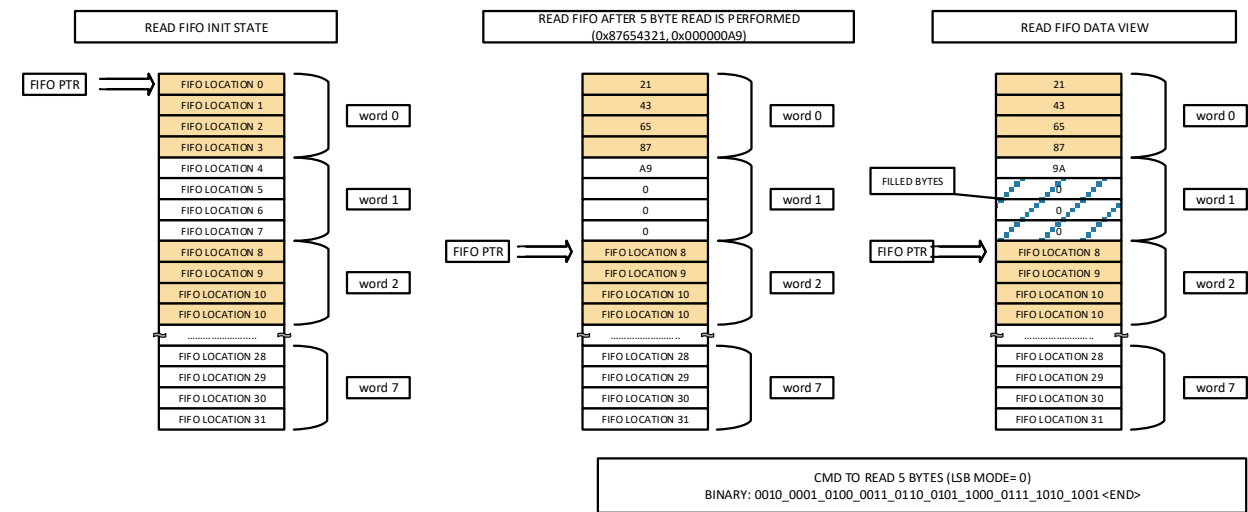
READ FIFO INIT STATE

FIFO PTR

| FIFO LOCATION 0 |
|---|
| FIFO LOCATION 1 |
| FIFO LOCATION 2 |
| FIFO LOCATION 3 |
| FIFO LOCATION 4 |
| FIFO LOCATION 5 |
| FIFO LOCATION 6 |
| FIFO LOCATION 7 |
| FIFO LOCATION 8 |
| FIFO LOCATION 9 |
| FIFO LOCATION 10 |
| FIFO LOCATION 10 |
| ......................... |
| FIFO LOCATION 28 |
| FIFO LOCATION 29 |
| FIFO LOCATION 30 |
| FIFO LOCATION 31 |

word 0
word 1
word 2
word 7

READ FIFO AFTER 5 BYTE READ IS PERFORMED (0x87654321, 0x000000A9)

| 21 |
|---|
| 43 |
| 65 |
| 87 |
| A9 |
| 0 |
| 0 |
| 0 |
| FIFO LOCATION 8 |
| FIFO LOCATION 9 |
| FIFO LOCATION 10 |
| FIFO LOCATION 10 |
| ......................... |
| FIFO LOCATION 28 |
| FIFO LOCATION 29 |
| FIFO LOCATION 30 |
| FIFO LOCATION 31 |

FIFO PTR

word 0
word 1
word 2
word 7

READ FIFO DATA VIEW

| 21 |
|---|
| 43 |
| 65 |
| 87 |
| 9A |
| 0 |
| 0 |
| 0 |
| FIFO LOCATION 8 |
| FIFO LOCATION 9 |
| FIFO LOCATION 10 |
| FIFO LOCATION 10 |
| ......................... |
| FIFO LOCATION 28 |
| FIFO LOCATION 29 |
| FIFO LOCATION 30 |
| FIFO LOCATION 31 |

FILLED BYTES

FIFO PTR

word 0
word 1
word 2
word 7

CMD TO READ 5 BYTES (LSB MODE= 0)
BINARY: 0010_0001_0100_0011_0110_0101_1000_0111_1010_1001 <END>